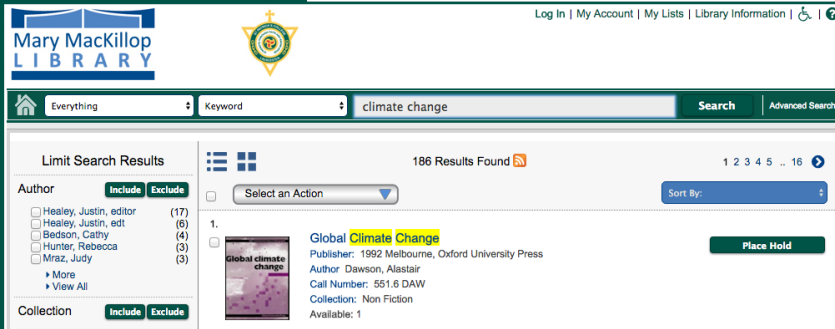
Mary MacKillop LIBRARY

Log In | My Account | My Lists | Library Information |

Everything
Keyword
climate change
Search
Advanced Search

Limit Search Results

Author
Include
Exclude

Healey, Justin, editor (17)
Healey, Justin, edt (6)
Bedson, Cathy (4)
Hunter, Rebecca (3)
Mraz, Judy (3)

More
View All

Collection
Include
Exclude

186 Results Found

1 2 3 4 5 .. 16

Select an Action

Sort By:

1.

Global climate change

Global Climate Change
Publisher: 1992 Melbourne, Oxford University Press
Author Dawson, Alastair
Call Number: 551.6 DAW
Collection: Non Fiction
Available: 1

Place Hold